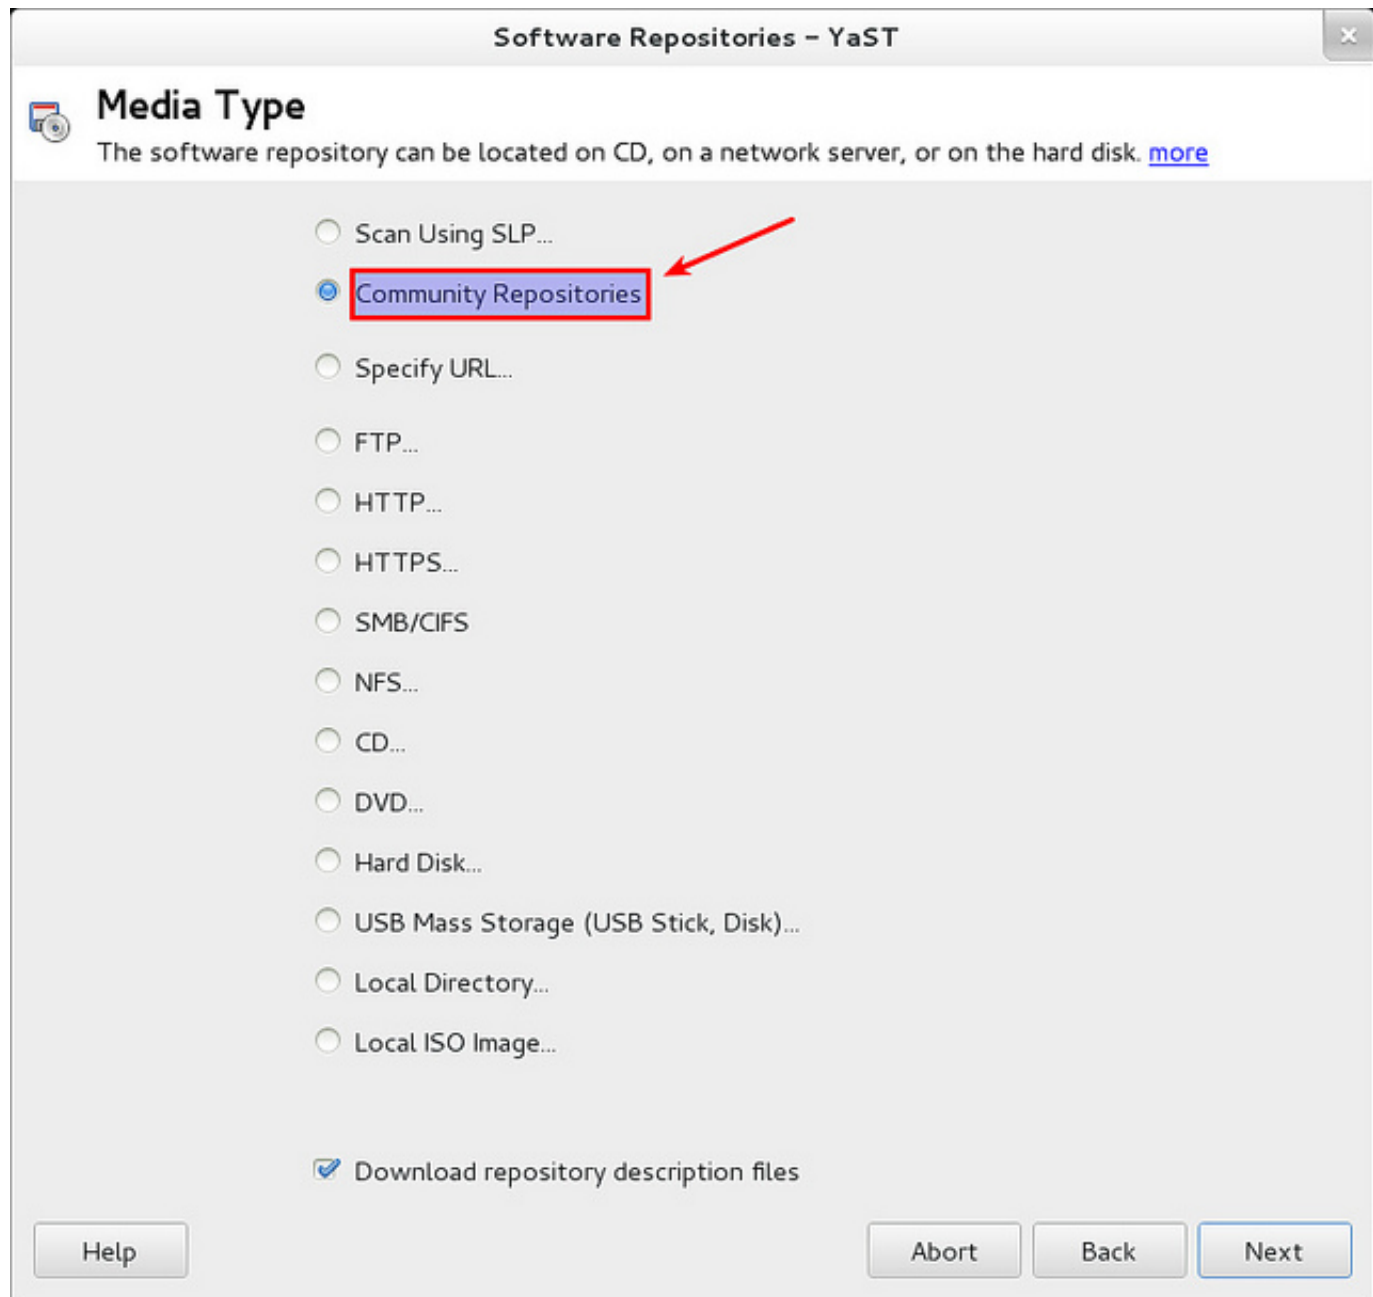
Software Repositories - YaST

Media Type

The software repository can be located on CD, on a network server, or on the hard disk. more

Scan Using SLP...

Community Repositories

Specify URL...

FTP...

HTTP...

HTTPS...

SMB/CIFS

NFS...

CD...

DVD...

Hard Disk...

USB Mass Storage (USB Stick, Disk)...

Local Directory...

Local ISO Image...

Download repository description files

Help

Abort

Back

Next